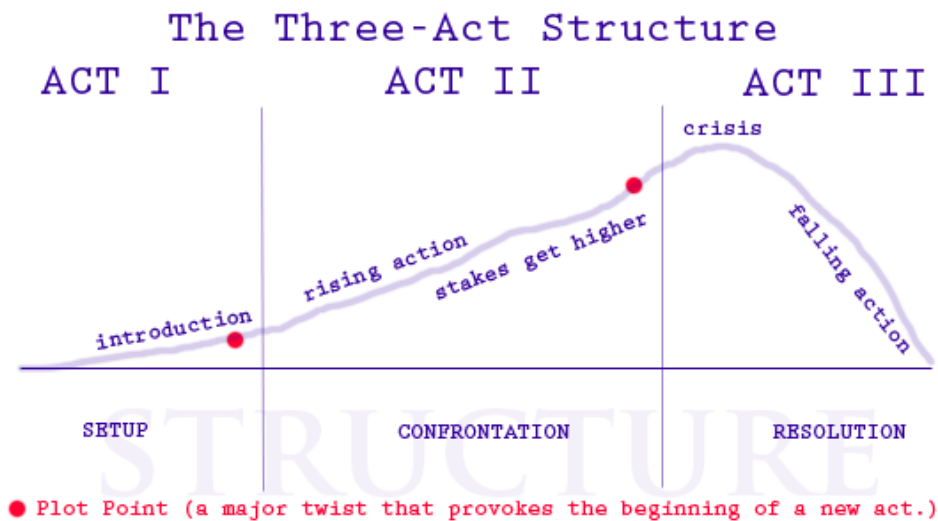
The Three-Act Structure

ACT I

ACT II

ACT III

crisis

falling action

stakes get higher

rising action

introduction

SETUP

CONFRONTATION

RESOLUTION

STRUCTURE

Plot Point (a major twist that provokes the beginning of a new act.)